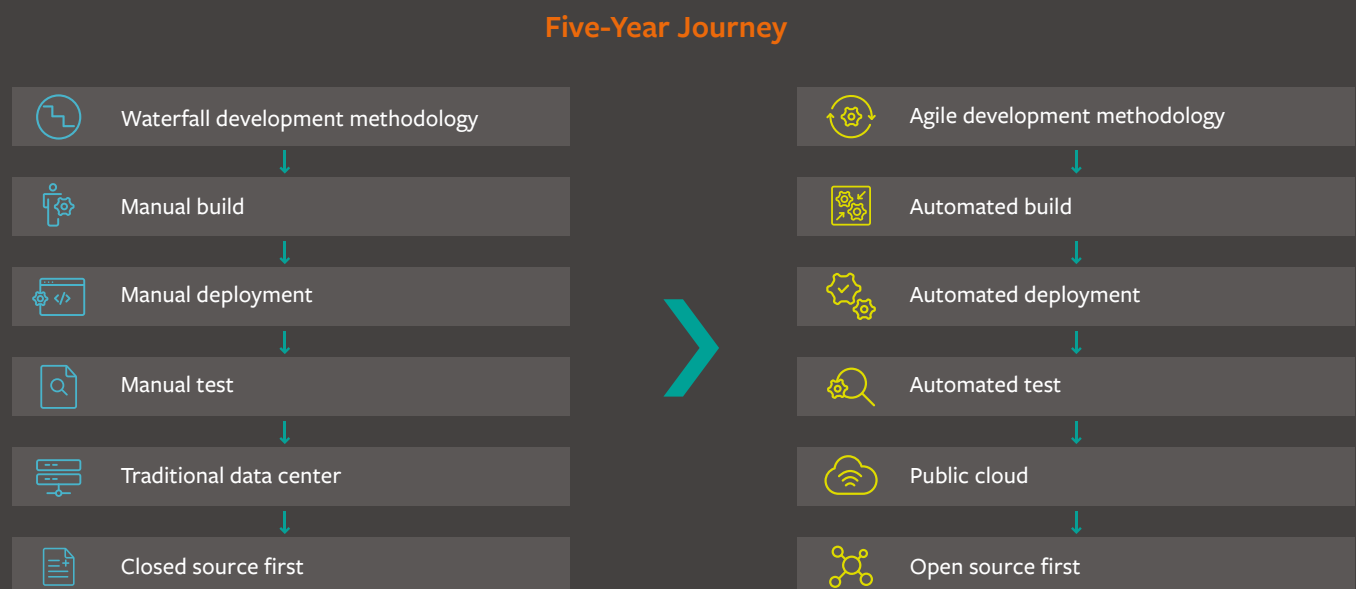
Five-Year Journey

Waterfall development methodology

Manual build

Manual deployment

Manual test

Traditional data center

Closed source first

Agile development methodology

Automated build

Automated deployment

Automated test

Public cloud

Open source first